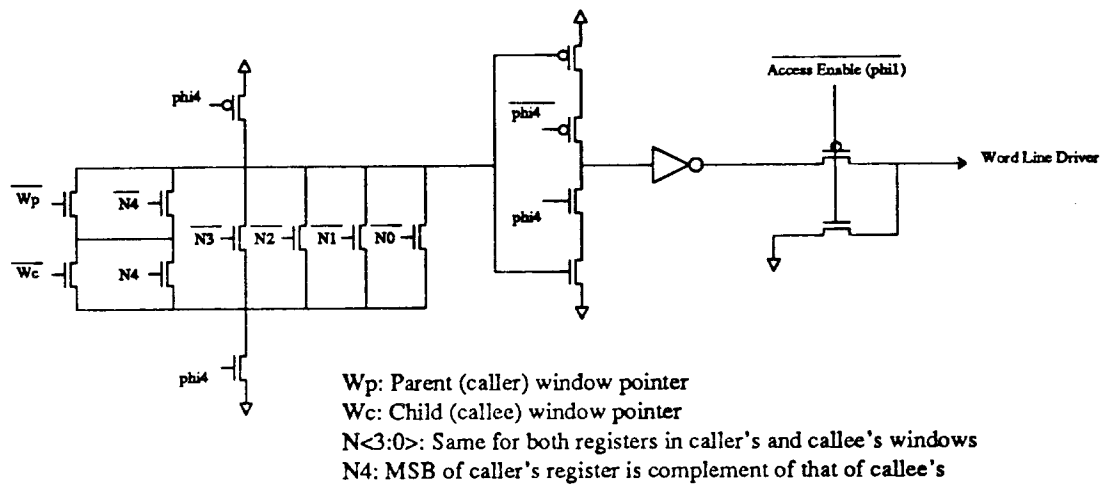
phi4

$\overline{\text{phi4}}$

$\overline{\text{Access Enable (phi1)}}$

Word Line Driver

$\overline{\text{Wp}}$

$\overline{\text{N4}}$

$\overline{\text{N3}}$

$\overline{\text{N2}}$

$\overline{\text{N1}}$

$\overline{\text{N0}}$

phi4

$\overline{\text{Wc}}$

N4

phi4

Wp: Parent (caller) window pointer
Wc: Child (callee) window pointer
N<3:0>: Same for both registers in caller's and callee's windows
N4: MSB of caller's register is complement of that of callee's